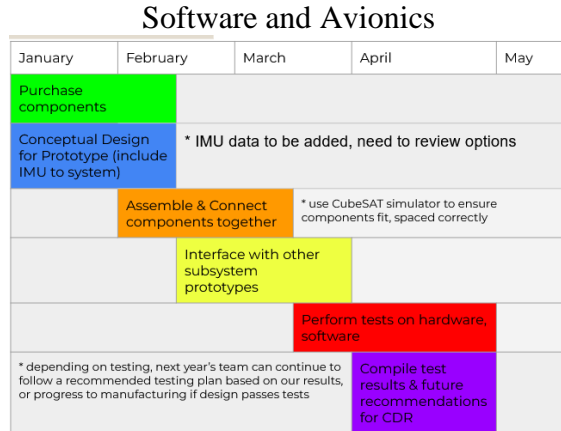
Software and Avionics

January | February | March | April | May

Purchase components

Conceptual Design for Prototype (include IMU to system)

* IMU data to be added, need to review options

Assemble & Connect components together

* use CubeSAT simulator to ensure components fit, spaced correctly

Interface with other subsystem prototypes

Perform tests on hardware, software

* depending on testing, next year's team can continue to follow a recommended testing plan based on our results, or progress to manufacturing if design passes tests

Compile test results & future recommendations for CDR